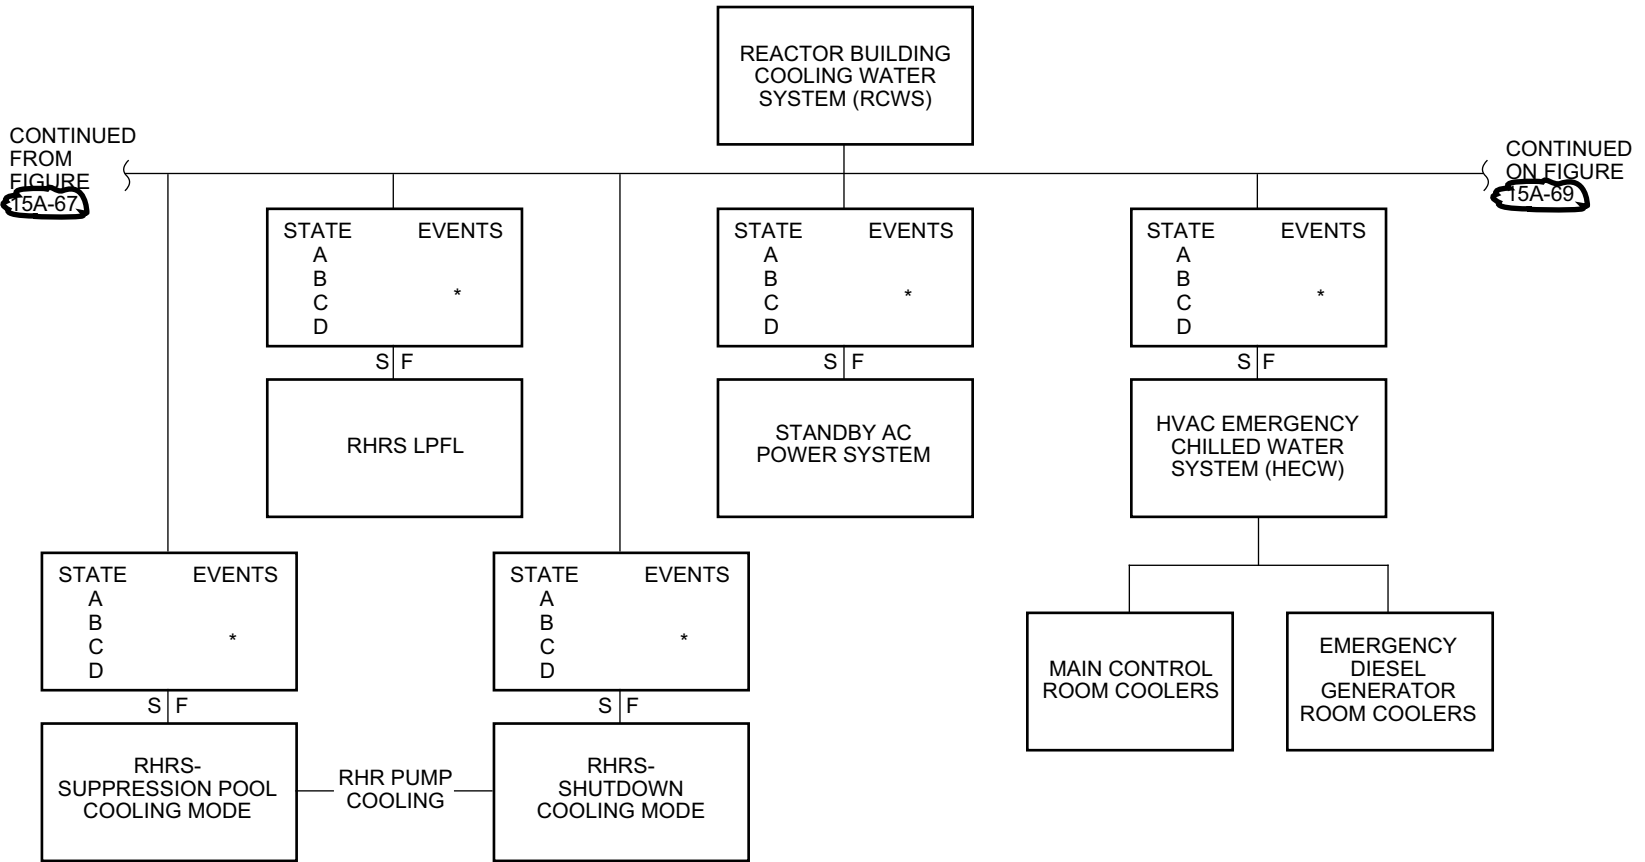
REACTOR BUILDING COOLING WATER SYSTEM (RCWS)

CONTINUED FROM FIGURE 15A-67

CONTINUED ON FIGURE 15A-69

STATE EVENTS
A
B
C *
D

S F

RHRS LPFL

STATE EVENTS
A
B
C *
D

S F

STANDBY AC POWER SYSTEM

STATE EVENTS
A
B
C *
D

S F

HVAC EMERGENCY CHILLED WATER SYSTEM (HECW)

MAIN CONTROL ROOM COOLERS

EMERGENCY DIESEL GENERATOR ROOM COOLERS

STATE EVENTS
A
B
C *
D

S F

RHRS-SUPPRESSION POOL COOLING MODE

RHR PUMP COOLING

STATE EVENTS
A
B
C *
D

S F

RHRS-SHUTDOWN COOLING MODE